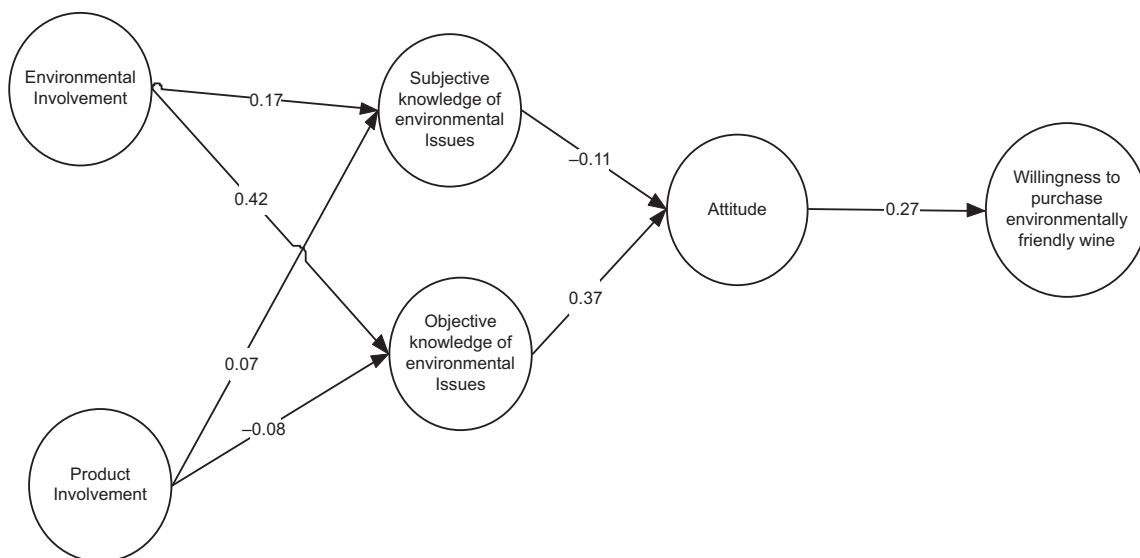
Environmental Involvement

0.17

Subjective knowledge of environmental Issues

0.42

–0.11

Attitude

0.27

Willingness to purchase environmentally friendly wine

0.37

Objective knowledge of environmental Issues

0.07

–0.08

Product Involvement